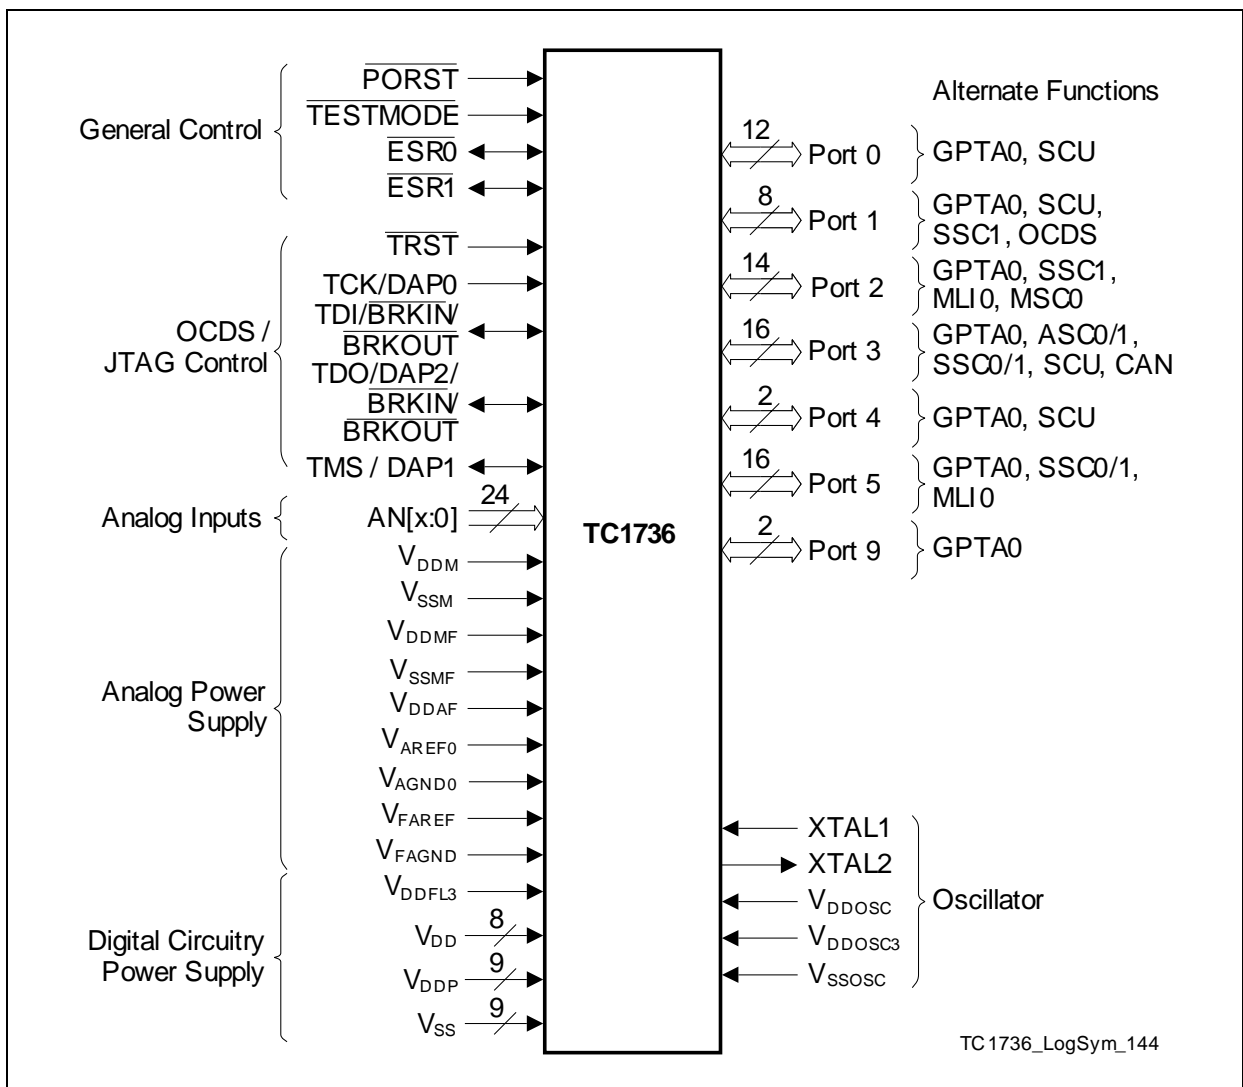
General Control

$\overline{PORST}$
$\overline{TESTMODE}$
$\overline{ESR0}$
$\overline{ESR1}$

OCDS / JTAG Control

$\overline{TRST}$
TCK/DAP0
TDI/$\overline{BRKIN}$/ $\overline{BRKOUT}$
TDO/DAP2/ $\overline{BRKIN}$/ $\overline{BRKOUT}$
TMS / DAP1

Analog Inputs

AN[x:0] 24

Analog Power Supply

$V_{DDM}$
$V_{SSM}$
$V_{DDMF}$
$V_{SSMF}$
$V_{DDAF}$
$V_{AREF0}$
$V_{AGND0}$
$V_{FAREF}$
$V_{FAGND}$

Digital Circuitry Power Supply

$V_{DDFL3}$
$V_{DD}$ 8
$V_{DDP}$ 9
$V_{SS}$ 9

TC1736

Alternate Functions

12 Port 0 GPTA0, SCU
8 Port 1 GPTA0, SCU, SSC1, OCDS
14 Port 2 GPTA0, SSC1, MLI0, MSC0
16 Port 3 GPTA0, ASC0/1, SSC0/1, SCU, CAN
2 Port 4 GPTA0, SCU
16 Port 5 GPTA0, SSC0/1, MLI0
2 Port 9 GPTA0

XTAL1
XTAL2
$V_{DDOSC}$
$V_{DDOSC3}$
$V_{SSOSC}$
Oscillator

TC1736_LogSym_144